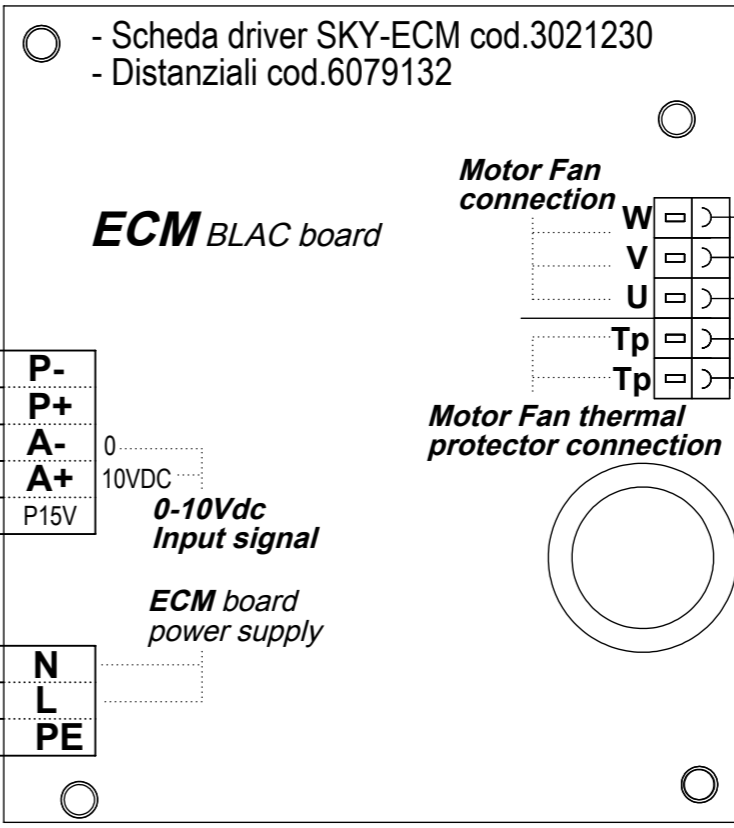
- Scheda driver SKY-ECM cod.3021230
- Distanziali cod.6079132

ECM BLAC board

Motor Fan connection

W
V
U
Tp
Tp

Motor Fan thermal protector connection

P-
P+
A-
A+
P15V

0
10VDC

0-10Vdc Input signal

ECM board power supply

N
L
PE